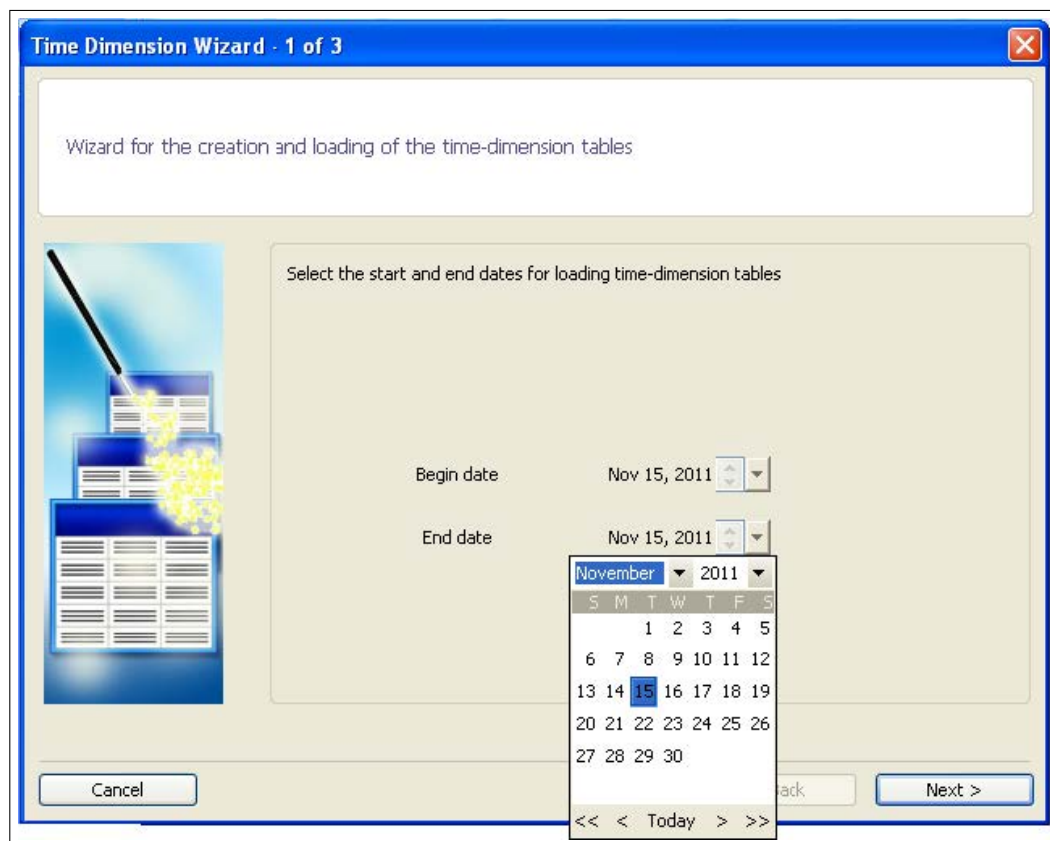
Time Dimension Wizard - 1 of 3

Wizard for the creation and loading of the time-dimension tables

Select the start and end dates for loading time-dimension tables

Begin date Nov 15, 2011

End date Nov 15, 2011

November 2011

| S | M | T | W | T | F | S |
|---|---|---|---|---|---|---|
| | | 1 | 2 | 3 | 4 | 5 |
| 6 | 7 | 8 | 9 | 10 | 11 | 12 |
| 13 | 14 | 15 | 16 | 17 | 18 | 19 |
| 20 | 21 | 22 | 23 | 24 | 25 | 26 |
| 27 | 28 | 29 | 30 | | | |

<< < Today > >>

Cancel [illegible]ack Next >